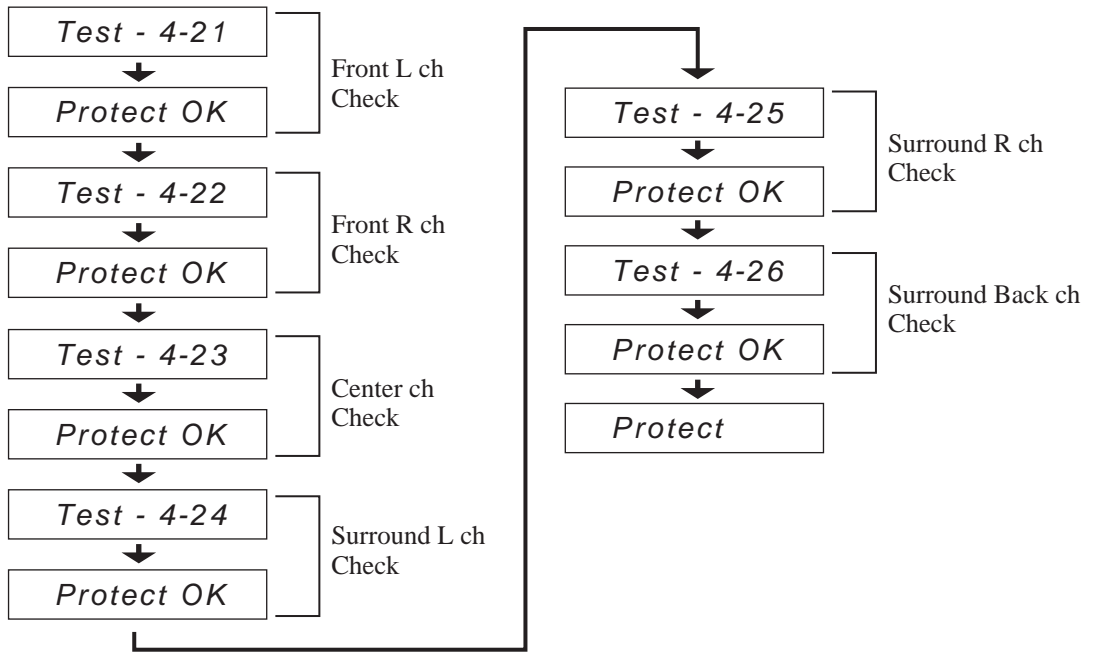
Test - 4-21

Protect OK

Front L ch Check

Test - 4-22

Protect OK

Front R ch Check

Test - 4-23

Protect OK

Center ch Check

Test - 4-24

Protect OK

Surround L ch Check

Test - 4-25

Protect OK

Surround R ch Check

Test - 4-26

Protect OK

Surround Back ch Check

Protect